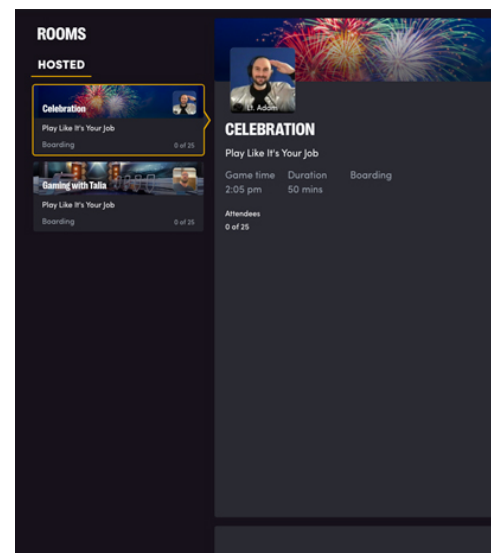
ROOMS

HOSTED

Celebration

Play Like It's Your Job

Boarding 0 of 25

Gaming with Talia

Play Like It's Your Job

Boarding 0 of 25

Lt. Adam

CELEBRATION

Play Like It's Your Job

Game time 2:05 pm

Duration 50 mins

Boarding

Attendees

0 of 25